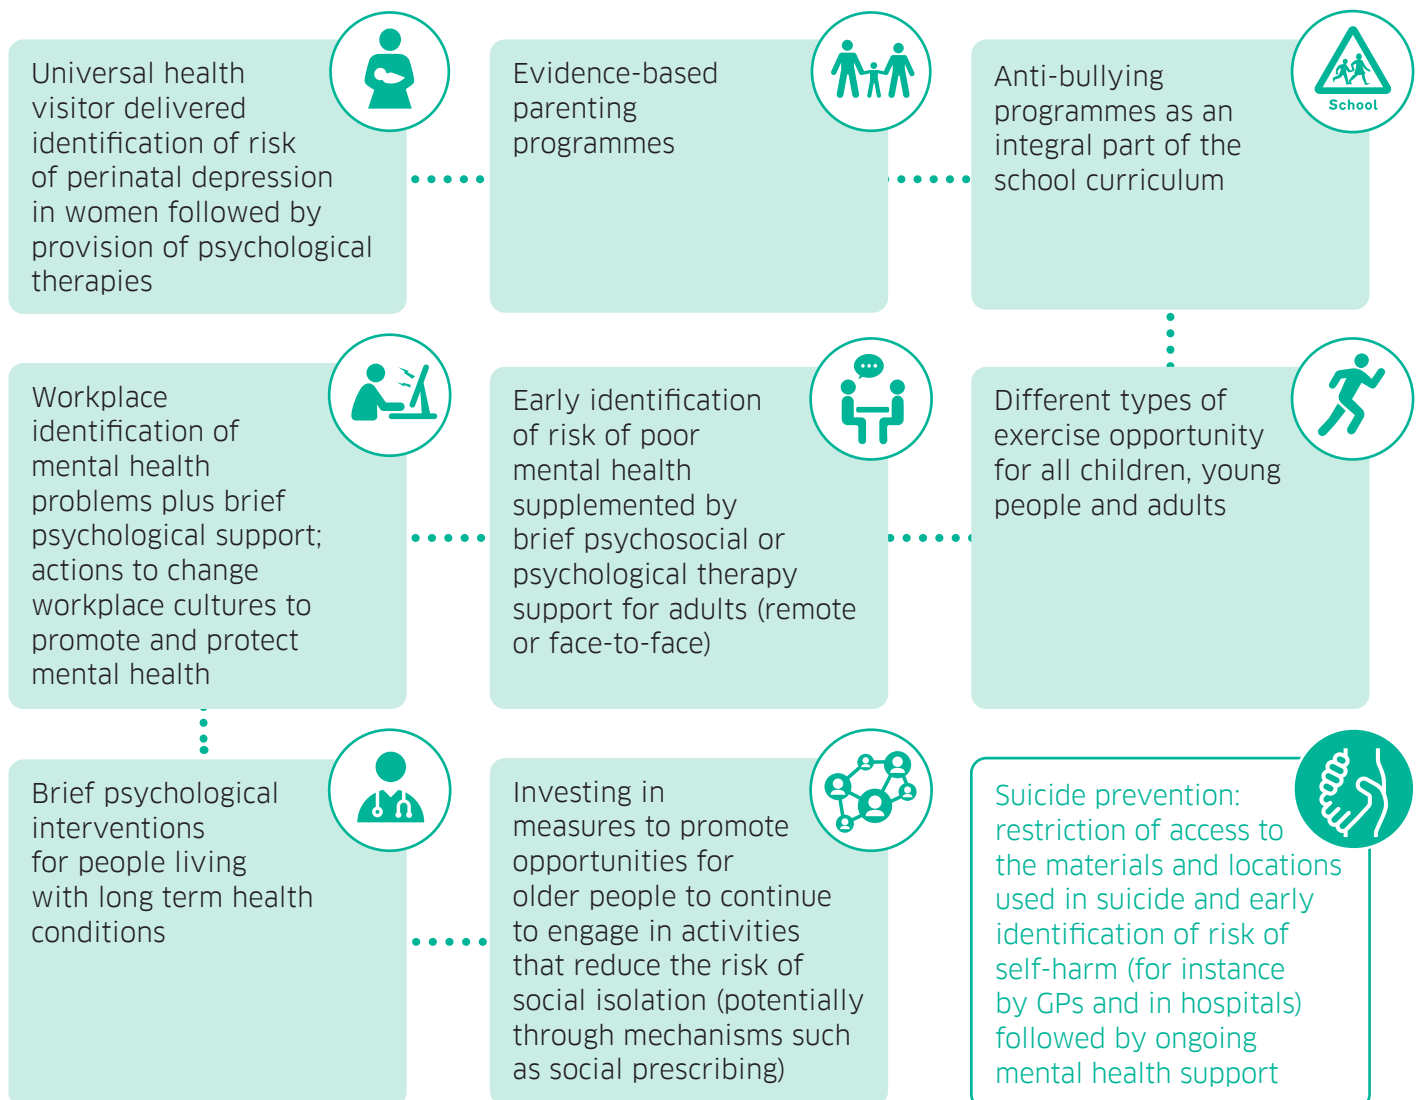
Universal health visitor delivered identification of risk of perinatal depression in women followed by provision of psychological therapies

Evidence-based parenting programmes

Anti-bullying programmes as an integral part of the school curriculum

School

Workplace identification of mental health problems plus brief psychological support; actions to change workplace cultures to promote and protect mental health

Early identification of risk of poor mental health supplemented by brief psychosocial or psychological therapy support for adults (remote or face-to-face)

Different types of exercise opportunity for all children, young people and adults

Brief psychological interventions for people living with long term health conditions

Investing in measures to promote opportunities for older people to continue to engage in activities that reduce the risk of social isolation (potentially through mechanisms such as social prescribing)

Suicide prevention: restriction of access to the materials and locations used in suicide and early identification of risk of self-harm (for instance by GPs and in hospitals) followed by ongoing mental health support